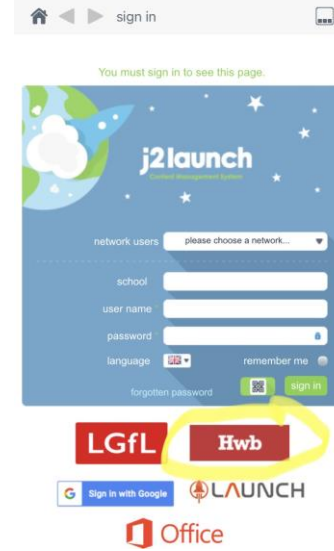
sign in

You must sign in to see this page.

j2launch
Content Management System

network users
please choose a network...

school

user name

password

language

remember me

forgotten password

sign in

LGfL

Hwb

Sign in with Google

LAUNCH

Office